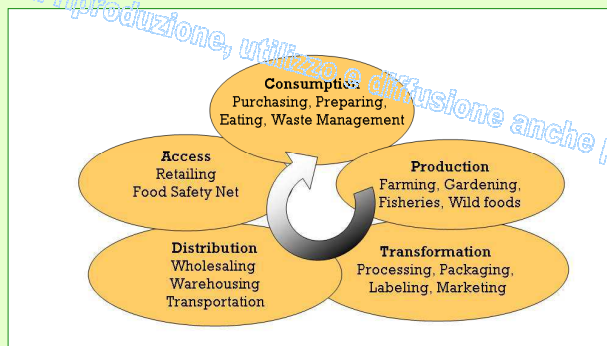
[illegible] riproduzione, utilizzo e diffusione anche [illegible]

Consumption
Purchasing, Preparing, Eating, Waste Management

Access
Retailing
Food Safety Net

Production
Farming, Gardening, Fisheries, Wild foods

Distribution
Wholesaling
Warehousing
Transportation

Transformation
Processing, Packaging, Labeling, Marketing